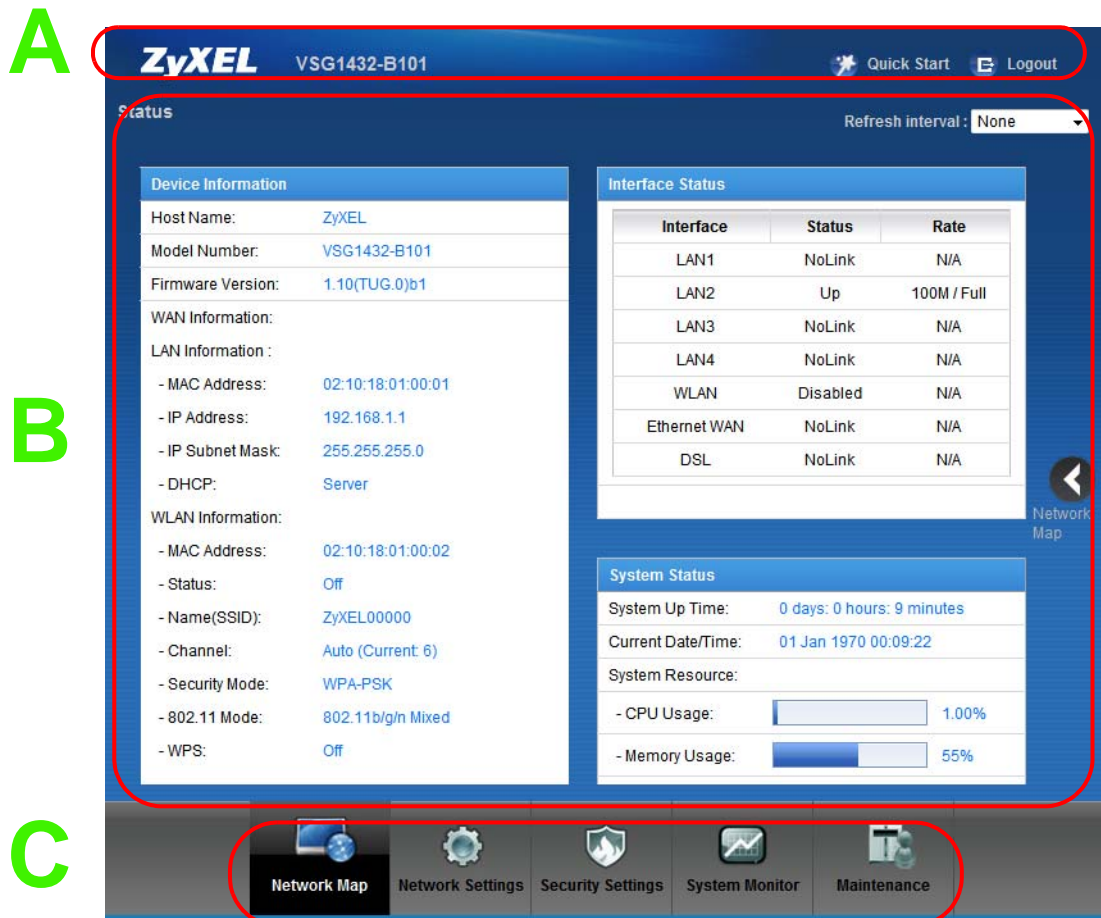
A

ZyXEL VSG1432-B101

Quick Start Logout

Status

Refresh interval : None

Device Information

| | |
|---|---|
| Host Name: | ZyXEL |
| Model Number: | VSG1432-B101 |
| Firmware Version: | 1.10(TUG.0)b1 |
| WAN Information: | |
| LAN Information : | |
| - MAC Address: | 02:10:18:01:00:01 |
| - IP Address: | 192.168.1.1 |
| - IP Subnet Mask: | 255.255.255.0 |
| - DHCP: | Server |
| WLAN Information: | |
| - MAC Address: | 02:10:18:01:00:02 |
| - Status: | Off |
| - Name(SSID): | ZyXEL00000 |
| - Channel: | Auto (Current: 6) |
| - Security Mode: | WPA-PSK |
| - 802.11 Mode: | 802.11b/g/n Mixed |
| - WPS: | Off |

Interface Status

| Interface | Status | Rate |
|---|---|---|
| LAN1 | NoLink | N/A |
| LAN2 | Up | 100M / Full |
| LAN3 | NoLink | N/A |
| LAN4 | NoLink | N/A |
| WLAN | Disabled | N/A |
| Ethernet WAN | NoLink | N/A |
| DSL | NoLink | N/A |

B

Network Map

System Status

| | |
|---|---|
| System Up Time: | 0 days: 0 hours: 9 minutes |
| Current Date/Time: | 01 Jan 1970 00:09:22 |
| System Resource: | |
| - CPU Usage: | 1.00% |
| - Memory Usage: | 55% |

C

Network Map Network Settings Security Settings System Monitor Maintenance